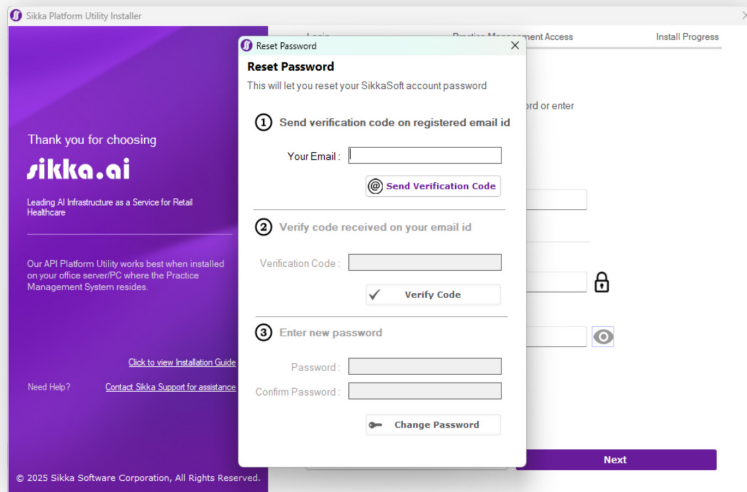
Sikka Platform Utility Installer

Login
Practice Management Access
Install Progress

Thank you for choosing

sikka.ai

Leading AI Infrastructure as a Service for Retail Healthcare

Our API Platform Utility works best when installed on your office server/PC where the Practice Management System resides.

Click to view Installation Guide

Need Help?
Contact Sikka Support for assistance

© 2025 Sikka Software Corporation, All Rights Reserved.

ord or enter

Next

Reset Password

Reset Password
This will let you reset your SikkaSoft account password

1 Send verification code on registered email id

Your Email :

Send Verification Code

2 Verify code received on your email id

Verification Code :

Verify Code

3 Enter new password

Password :

Confirm Password :

Change Password